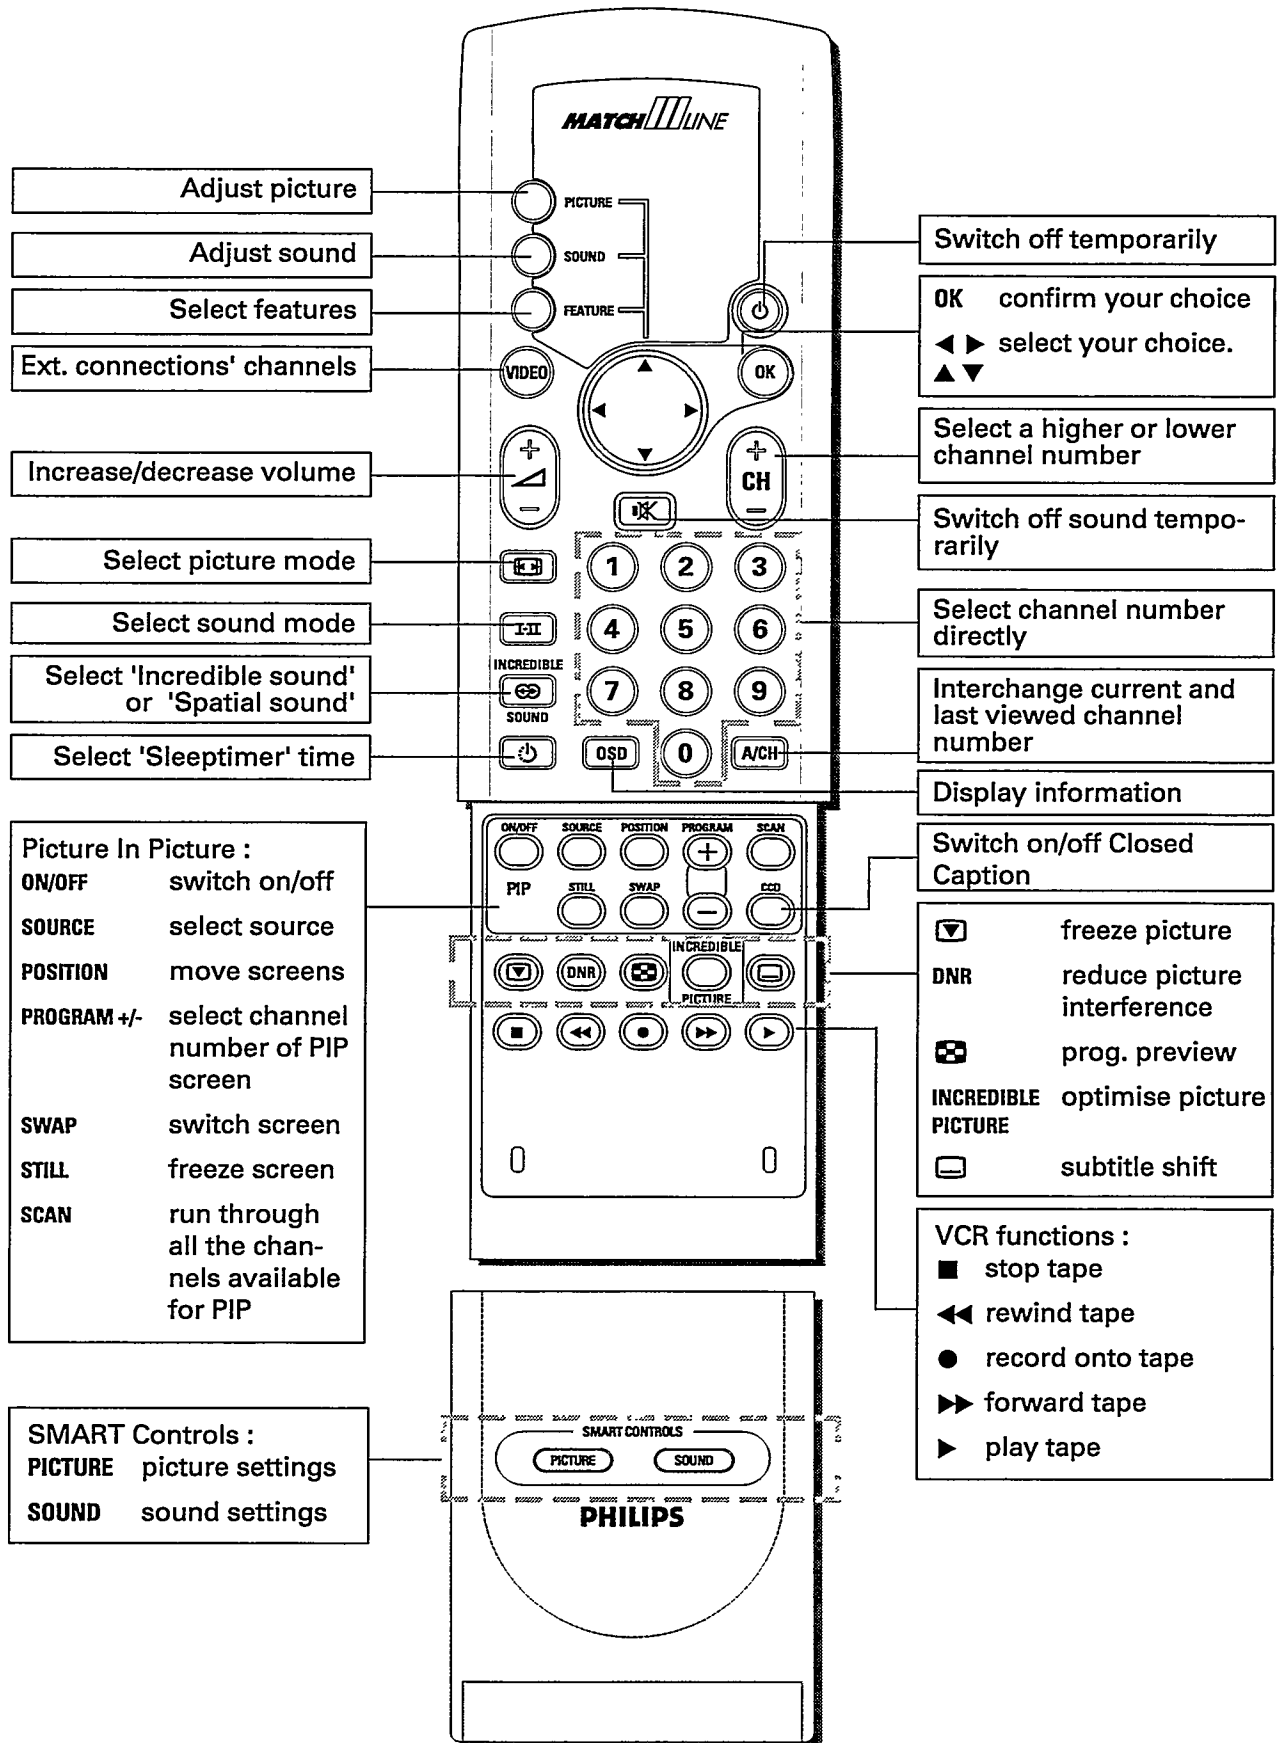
MATCH ///LINE

Adjust picture

Adjust sound

Select features

Ext. connections' channels

Increase/decrease volume

Select picture mode

Select sound mode

Select 'Incredible sound' or 'Spatial sound'

Select 'Sleeptimer' time

PICTURE
SOUND
FEATURE
VIDEO
OK
CH
INCREDIBLE
SOUND
OSD
A/CH
1 2 3 4 5 6 7 8 9 0

Switch off temporarily

OK confirm your choice

◀ ▶ select your choice.
▲▼

Select a higher or lower channel number

Switch off sound temporarily

Select channel number directly

Interchange current and last viewed channel number

Display information

ON/OFF SOURCE POSITION PROGRAM SCAN
PIP STILL SWAP CCD
DNR INCREDIBLE PICTURE

Picture In Picture :
ON/OFF switch on/off
SOURCE select source
POSITION move screens
PROGRAM +/- select channel number of PIP screen
SWAP switch screen
STILL freeze screen
SCAN run through all the channels available for PIP

Switch on/off Closed Caption

freeze picture
DNR reduce picture interference
prog. preview
INCREDIBLE PICTURE optimise picture
subtitle shift

VCR functions :
■ stop tape
◀◀ rewind tape
● record onto tape
▶▶ forward tape
▶ play tape

SMART CONTROLS
PICTURE SOUND
PHILIPS

SMART Controls :
PICTURE picture settings
SOUND sound settings